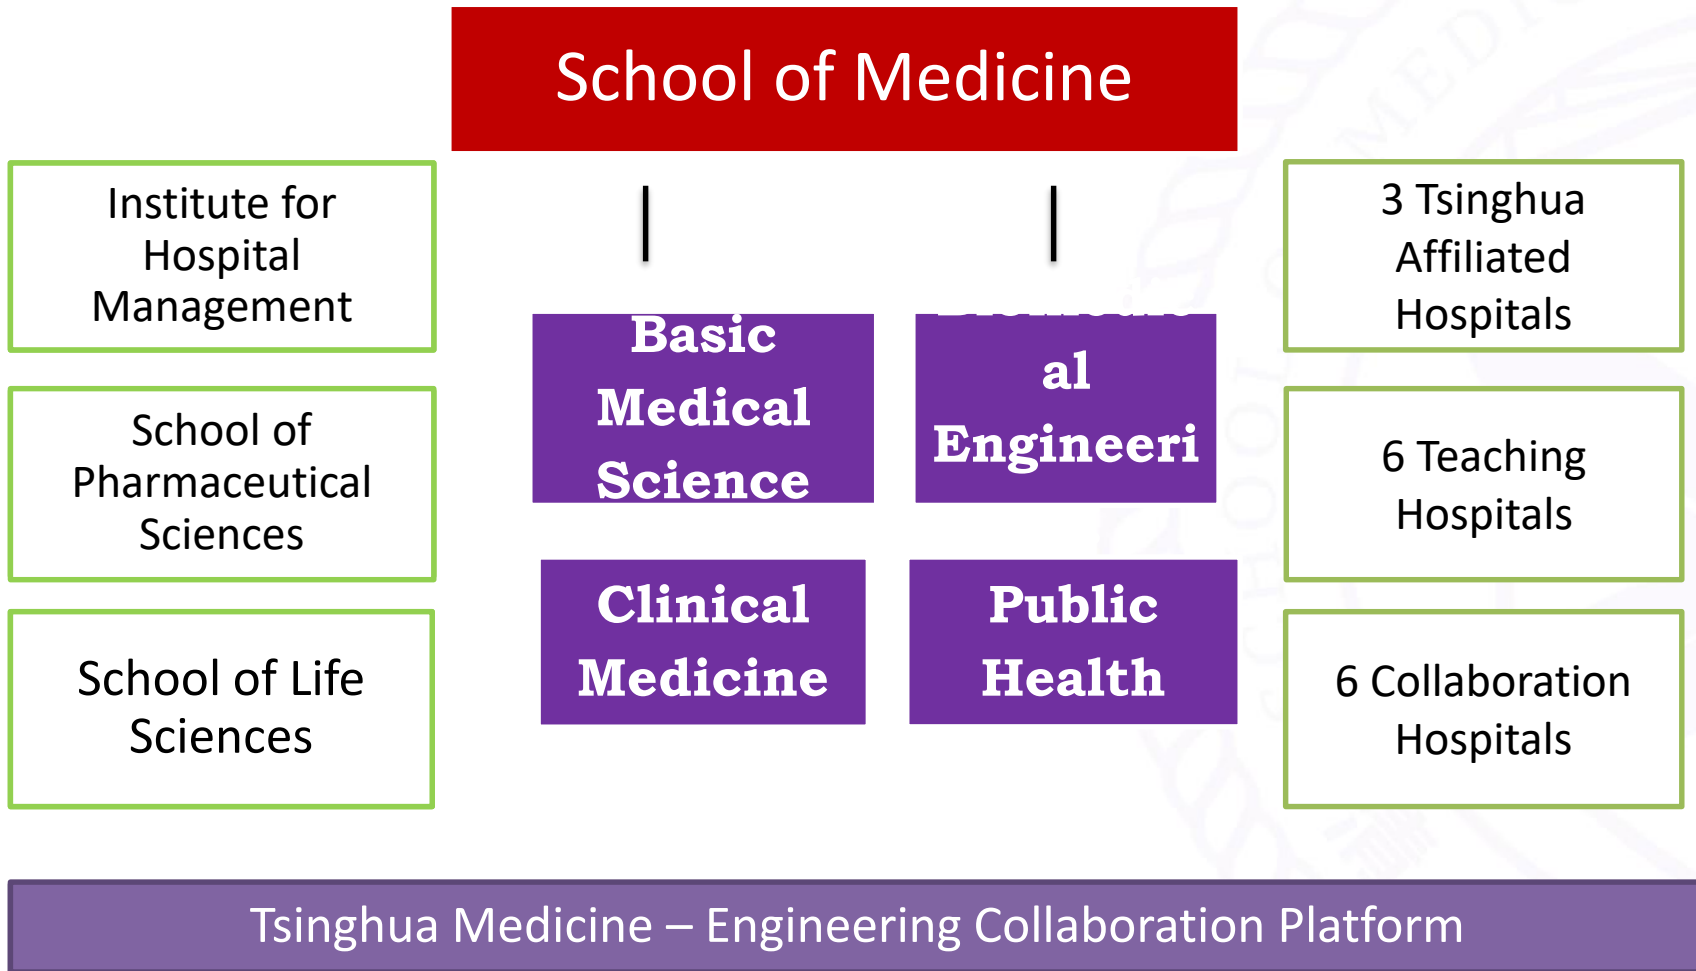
School of Medicine

Institute for Hospital Management

School of Pharmaceutical Sciences

School of Life Sciences

Basic Medical Science

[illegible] al Engineeri

Clinical Medicine

Public Health

3 Tsinghua Affiliated Hospitals

6 Teaching Hospitals

6 Collaboration Hospitals

Tsinghua Medicine – Engineering Collaboration Platform